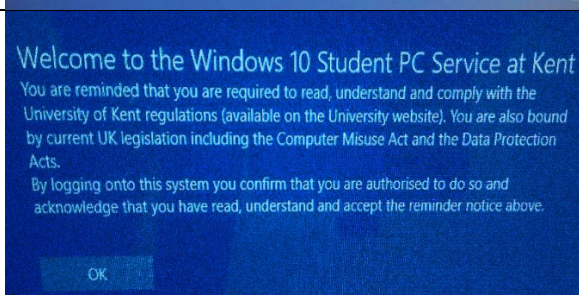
Welcome to the Windows 10 Student PC Service at Kent

You are reminded that you are required to read, understand and comply with the University of Kent regulations (available on the University website). You are also bound by current UK legislation including the Computer Misuse Act and the Data Protection Acts.

By logging onto this system you confirm that you are authorised to do so and acknowledge that you have read, understand and accept the reminder notice above.

OK